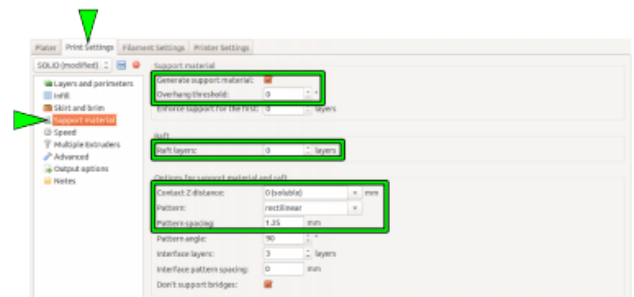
Plater | Print Settings | Filament Settings | Printer Settings

SOLID (modified)

Layers and perimeters
Infill
Skirt and brim
Support material
Speed
Multiple Extruders
Advanced
Output options
Notes

Support material
Generate support material:
Overhang threshold: 0 °
Enforce support for the first: 0 layers

Raft
Raft layers: 0 layers

Options for support material and raft
Contact Z distance: 0 (soluble) mm
Pattern: rectilinear
Pattern spacing: 1.35 mm
Pattern angle: 90 °
Interface layers: 3 layers
Interface pattern spacing: 0 mm
Don't support bridges: